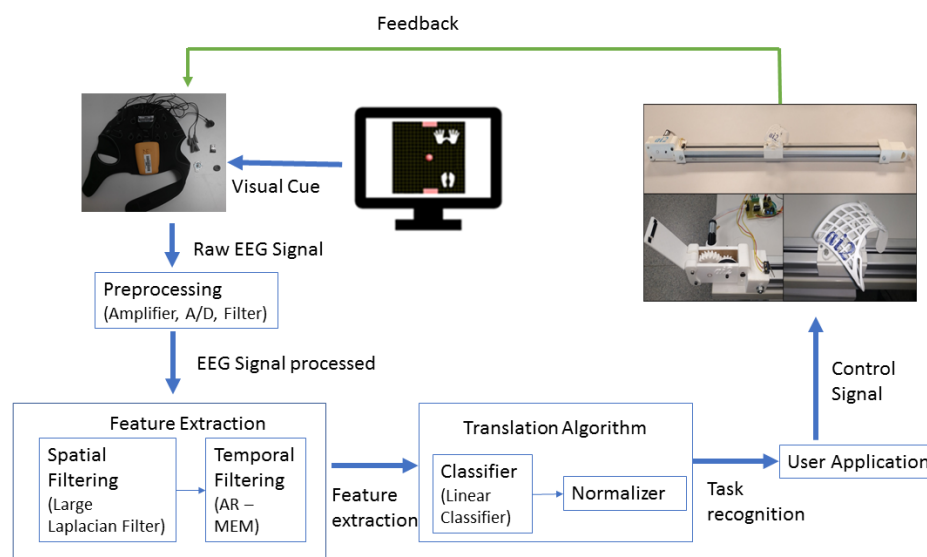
Feedback

Visual Cue

Raw EEG Signal

Preprocessing
(Amplifier, A/D, Filter)

EEG Signal processed

Feature Extraction

Spatial Filtering
(Large Laplacian Filter)

Temporal Filtering
(AR – MEM)

Feature extraction

Translation Algorithm

Classifier
(Linear Classifier)

Normalizer

Task recognition

User Application

Control Signal